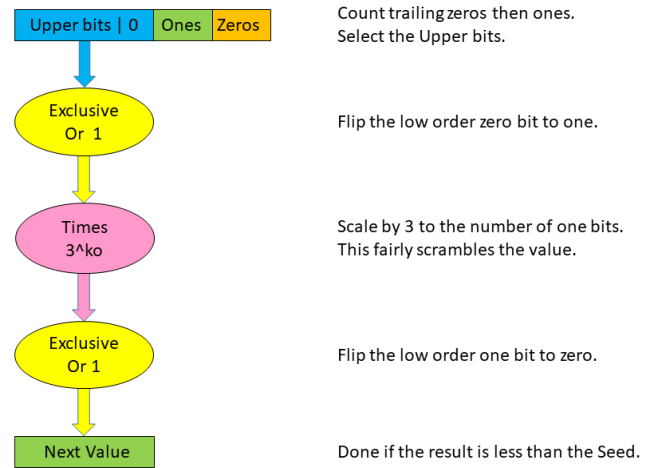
Upper bits | 0 | Ones | Zeros

Count trailing zeros then ones.
Select the Upper bits.

Exclusive Or 1

Flip the low order zero bit to one.

Times 3^ko

Scale by 3 to the number of one bits.
This fairly scrambles the value.

Exclusive Or 1

Flip the low order one bit to zero.

Next Value

Done if the result is less than the Seed.